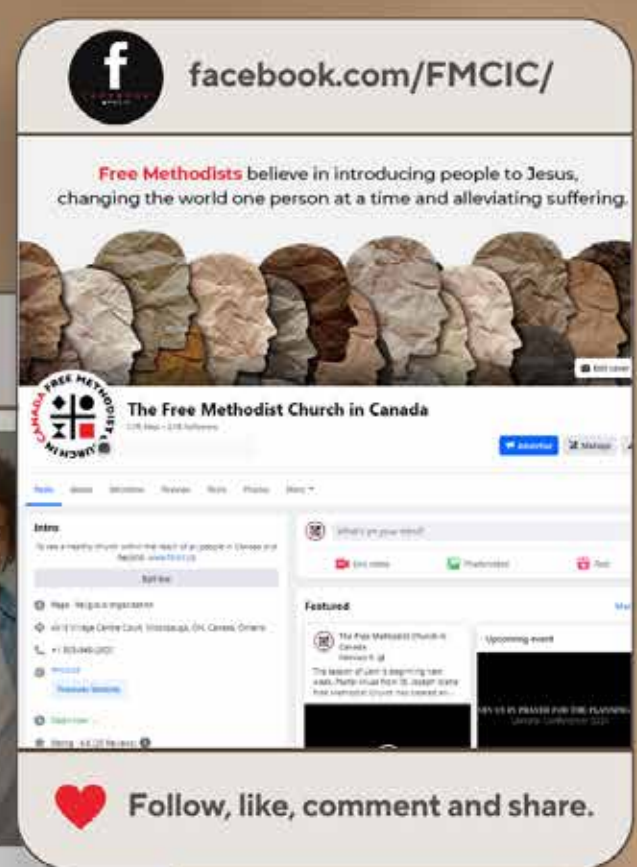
facebook.com/FMCIC/

Free Methodists believe in introducing people to Jesus, changing the world one person at a time and alleviating suffering.

FREE METHODIST CHURCH IN CANADA

The Free Methodist Church in Canada

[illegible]

Advertise Manage

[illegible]

Intro

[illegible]

Featured

The Free Methodist Church in Canada

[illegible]

Upcoming event

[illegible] IN PRAYER FOR THE PLANNING

Follow, like, comment and share.